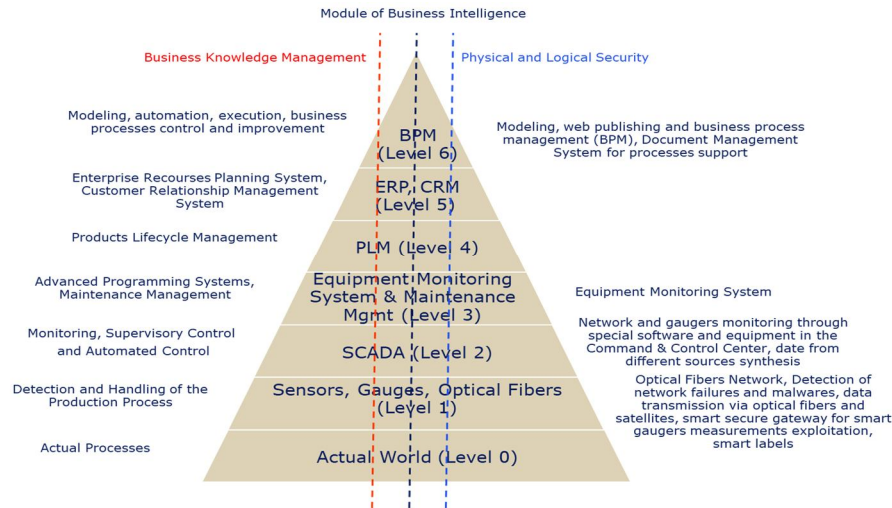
Module of Business Intelligence

Business Knowledge Management

Physical and Logical Security

Modeling, automation, execution, business processes control and improvement

BPM (Level 6)

Modeling, web publishing and business process management (BPM), Document Management System for processes support

Enterprise Recourses Planning System, Customer Relationship Management System

ERP, CRM (Level 5)

Products Lifecycle Management

PLM (Level 4)

Advanced Programming Systems, Maintenance Management

Equipment Monitoring System & Maintenance Mgmt (Level 3)

Equipment Monitoring System

Monitoring, Supervisory Control and Automated Control

SCADA (Level 2)

Network and gaugers monitoring through special software and equipment in the Command & Control Center, date from different sources synthesis

Detection and Handling of the Production Process

Sensors, Gauges, Optical Fibers (Level 1)

Optical Fibers Network, Detection of network failures and malwares, data transmission via optical fibers and satellites, smart secure gateway for smart gaugers measurements exploitation, smart labels

Actual Processes

Actual World (Level 0)